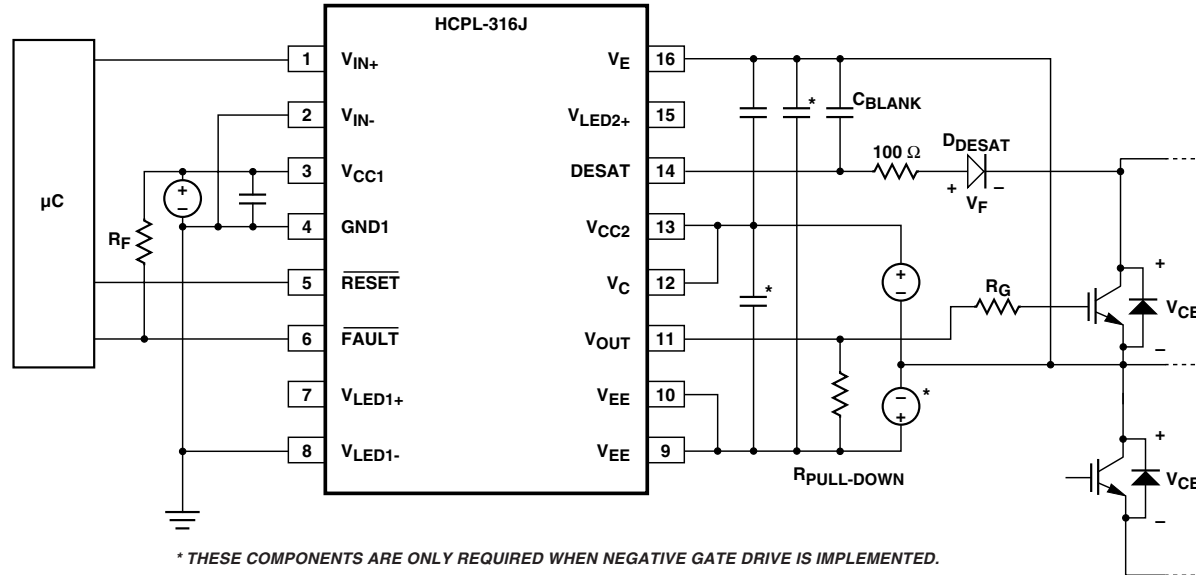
HCPL-316J

μC

1 $V_{IN+}$
2 $V_{IN-}$
3 $V_{CC1}$
4 GND1
5 $\overline{RESET}$
6 $\overline{FAULT}$
7 $V_{LED1+}$
8 $V_{LED1-}$

$V_E$ 16
$V_{LED2+}$ 15
DESAT 14
$V_{CC2}$ 13
$V_C$ 12
$V_{OUT}$ 11
$V_{EE}$ 10
$V_{EE}$ 9

$R_F$

+
–

*
$C_{BLANK}$
100 Ω
$D_{DESAT}$
+ –
$V_F$

+
–
*
$R_G$

–
+
*

$R_{PULL-DOWN}$

+
$V_{CE}$
–

+
$V_{CE}$
–

* THESE COMPONENTS ARE ONLY REQUIRED WHEN NEGATIVE GATE DRIVE IS IMPLEMENTED.